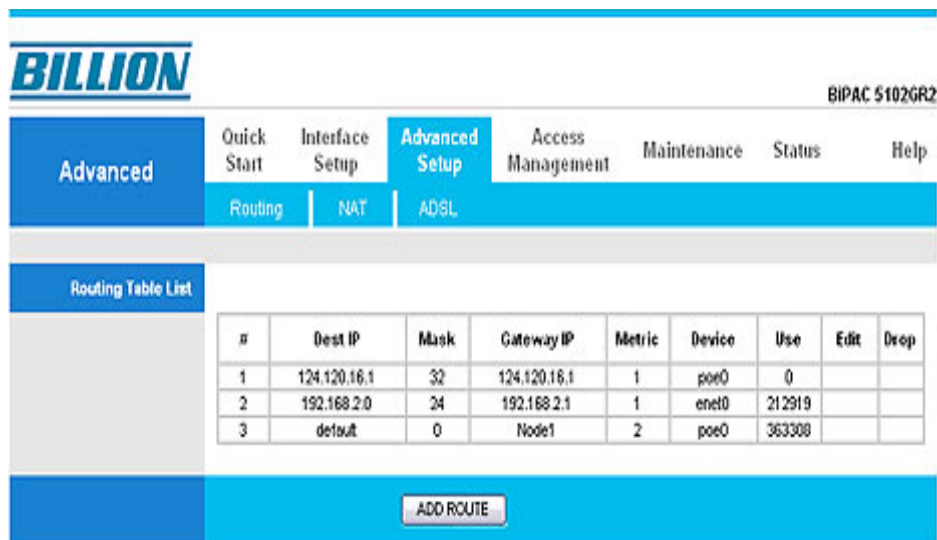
BILLION

BIPAC 5102GR2

Advanced

Quick Start | Interface Setup | Advanced Setup | Access Management | Maintenance | Status | Help

Routing | NAT | ADSL

Routing Table List

| # | Dest IP | Mask | Gateway IP | Metric | Device | Use | Edit | Drop |
|---|---|---|---|---|---|---|---|---|
| 1 | 124.120.16.1 | 32 | 124.120.16.1 | 1 | poe0 | 0 | | |
| 2 | 192.168.2.0 | 24 | 192.168.2.1 | 1 | enet0 | 212919 | | |
| 3 | default | 0 | Node1 | 2 | poe0 | 363308 | | |

ADD ROUTE